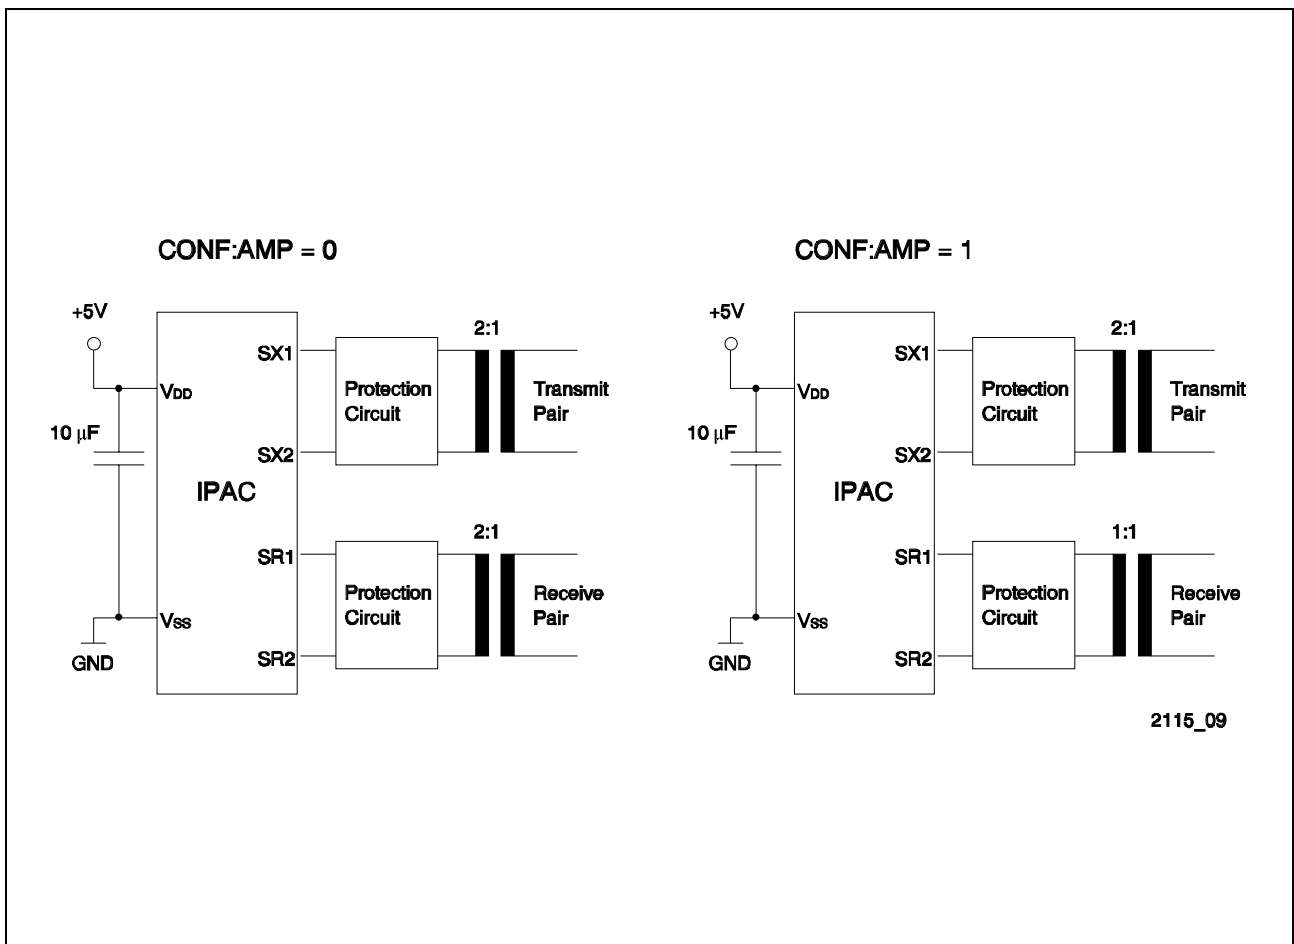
CONF:AMP = 0

+5V

$V_{DD}$

10 $\mu$F

IPAC

$V_{SS}$

GND

SX1

SX2

SR1

SR2

Protection Circuit

Protection Circuit

2:1

2:1

Transmit Pair

Receive Pair

CONF:AMP = 1

+5V

$V_{DD}$

10 $\mu$F

IPAC

$V_{SS}$

GND

SX1

SX2

SR1

SR2

Protection Circuit

Protection Circuit

2:1

1:1

Transmit Pair

Receive Pair

2115_09